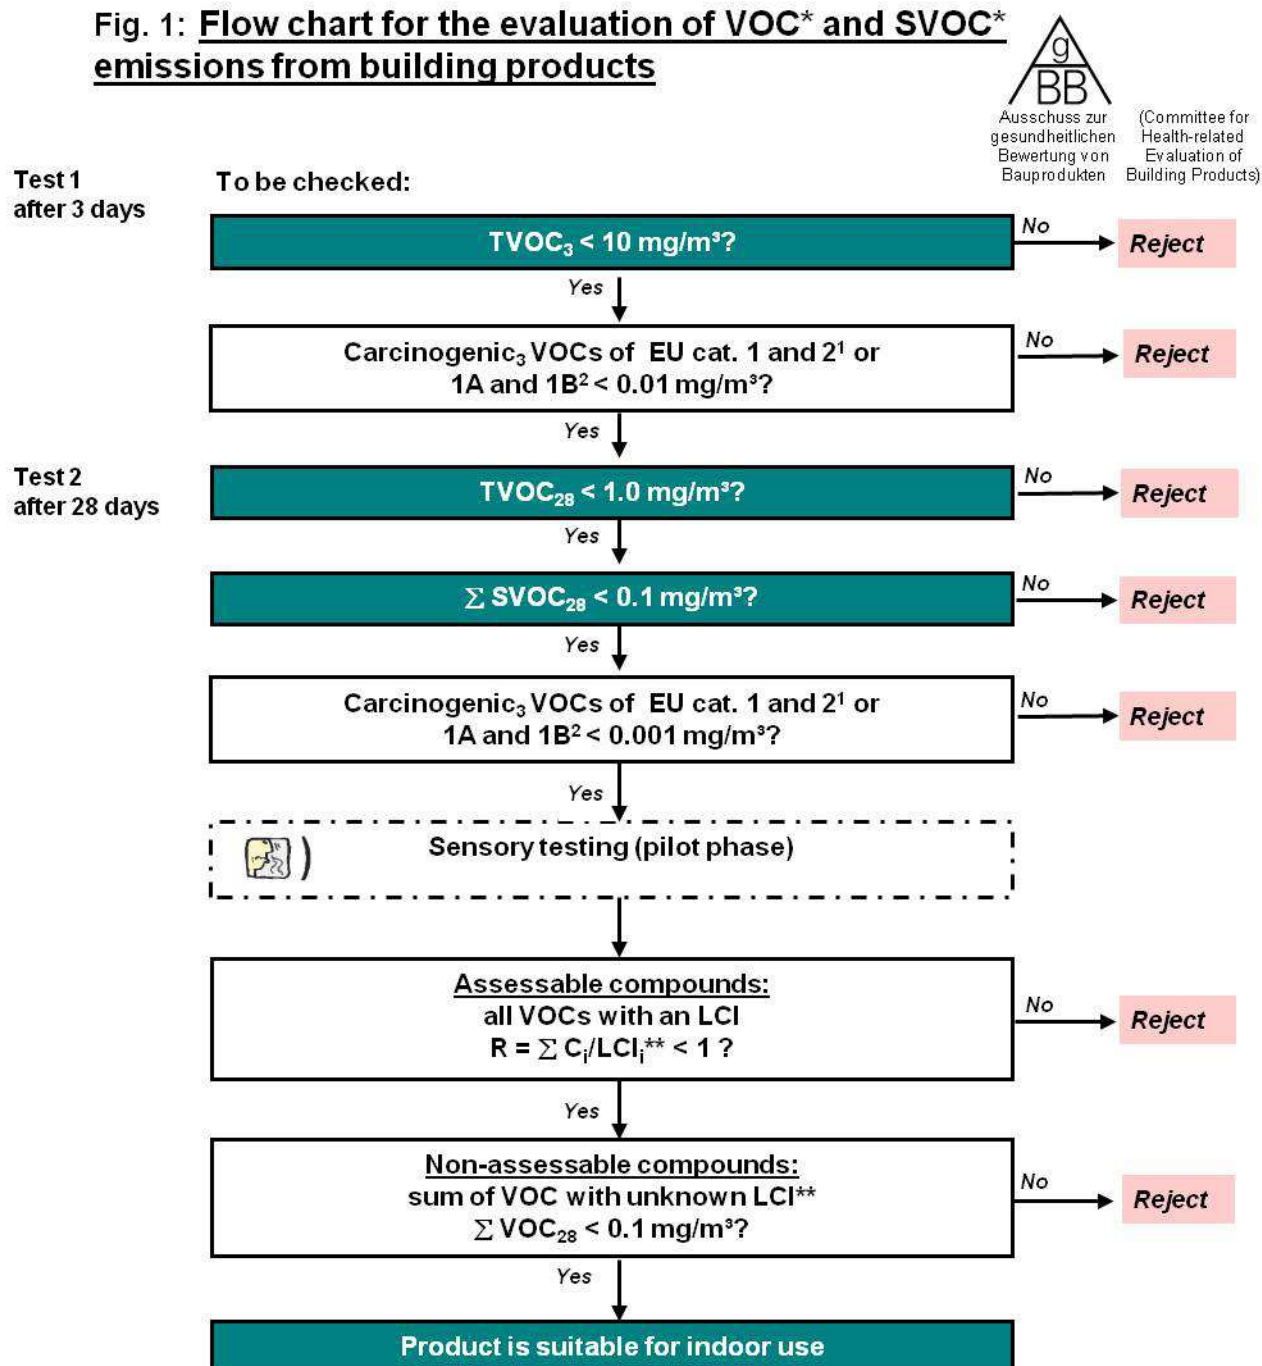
Fig. 1: Flow chart for the evaluation of VOC* and SVOC* emissions from building products

gBB
Ausschuss zur gesundheitlichen Bewertung von Bauprodukten
(Committee for Health-related Evaluation of Building Products)

Test 1
after 3 days

To be checked:

$TVOC_3$ < 10 mg/m³?
No
Reject
Yes

Carcinogenic$_3$ VOCs of EU cat. 1 and 2$^1$ or 1A and 1B$^2$ < 0.01 mg/m³?
No
Reject
Yes

Test 2
after 28 days

$TVOC_{28}$ < 1.0 mg/m³?
No
Reject
Yes

$\sum SVOC_{28}$ < 0.1 mg/m³?
No
Reject
Yes

Carcinogenic$_3$ VOCs of EU cat. 1 and 2$^1$ or 1A and 1B$^2$ < 0.001 mg/m³?
No
Reject
Yes

Sensory testing (pilot phase)

Assessable compounds:
all VOCs with an LCI
R = $\sum C_i/LCI_i$** < 1 ?
No
Reject
Yes

Non-assessable compounds:
sum of VOC with unknown LCI**
$\sum VOC_{28}$ < 0.1 mg/m³?
No
Reject
Yes

Product is suitable for indoor use